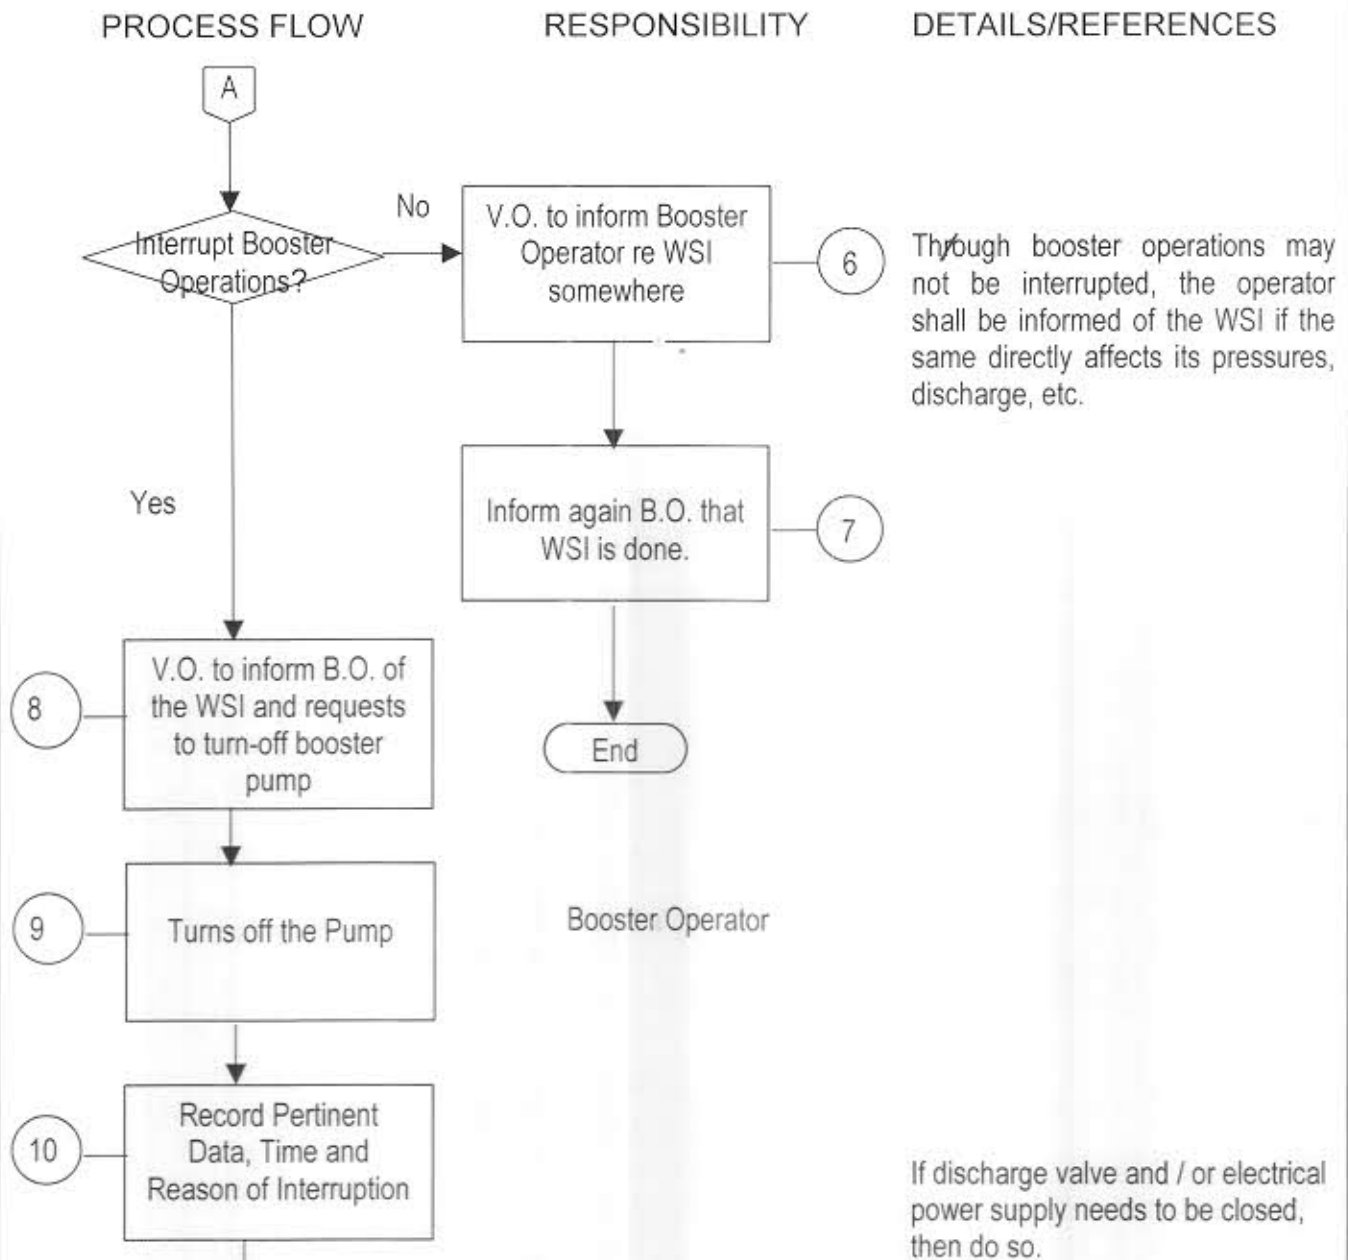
PROCESS FLOW

RESPONSIBILITY

DETAILS/REFERENCES

A

Interrupt Booster Operations?

No

V.O. to inform Booster Operator re WSI somewhere

6

Through booster operations may not be interrupted, the operator shall be informed of the WSI if the same directly affects its pressures, discharge, etc.

Inform again B.O. that WSI is done.

7

End

Yes

8

V.O. to inform B.O. of the WSI and requests to turn-off booster pump

9

Turns off the Pump

Booster Operator

10

Record Pertinent Data, Time and Reason of Interruption

If discharge valve and / or electrical power supply needs to be closed, then do so.